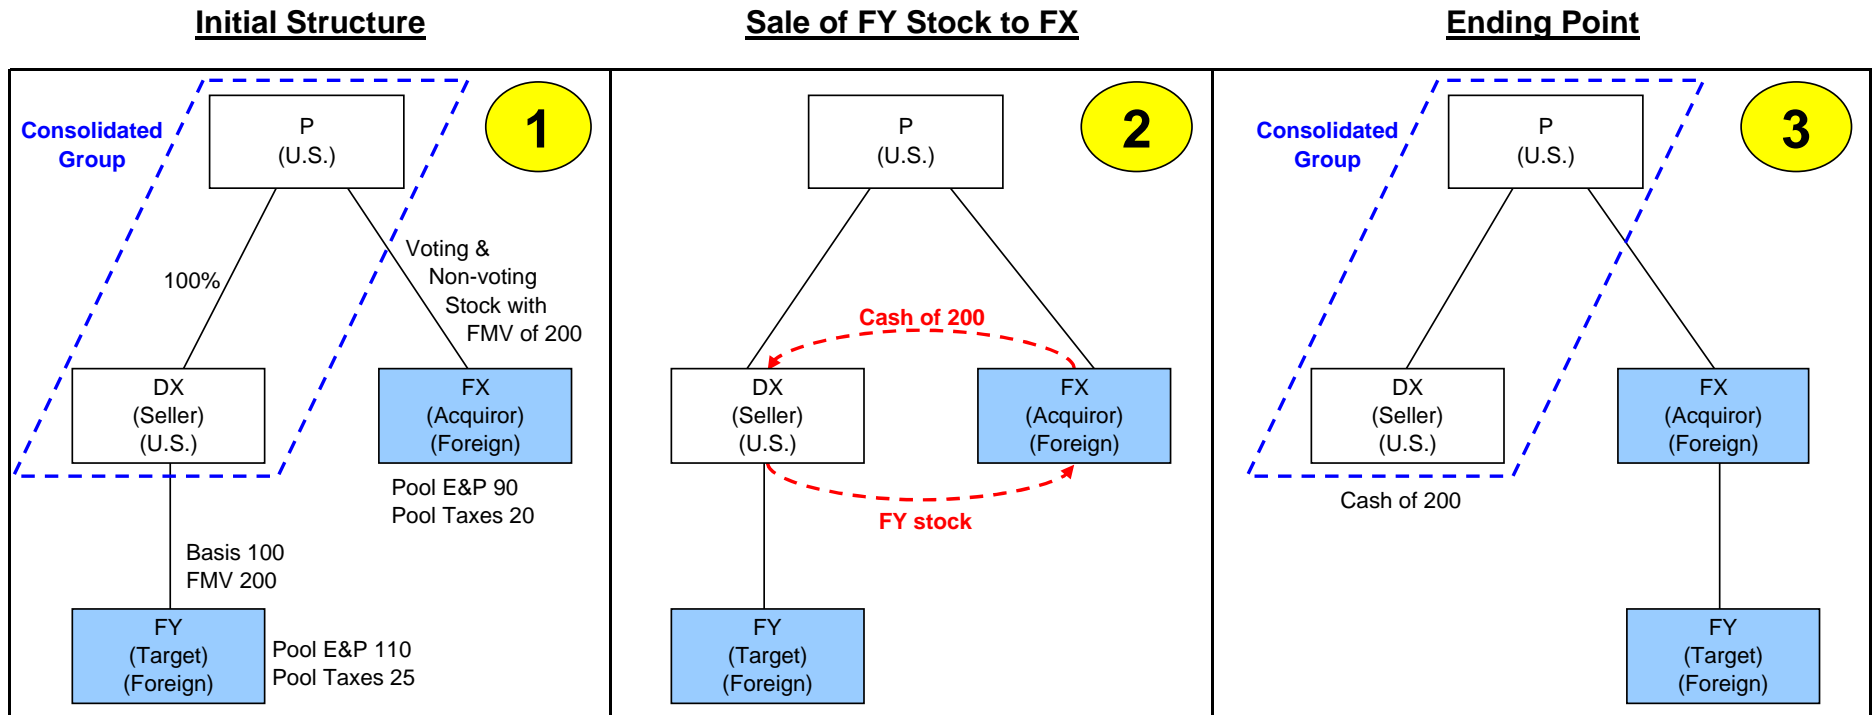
Initial Structure

Consolidated Group

P
(U.S.)

1

100%

Voting & Non-voting Stock with FMV of 200

DX
(Seller)
(U.S.)

FX
(Acquiror)
(Foreign)

Pool E&P 90
Pool Taxes 20

Basis 100
FMV 200

FY
(Target)
(Foreign)

Pool E&P 110
Pool Taxes 25

Sale of FY Stock to FX

P
(U.S.)

2

Cash of 200

DX
(Seller)
(U.S.)

FX
(Acquiror)
(Foreign)

FY stock

FY
(Target)
(Foreign)

Ending Point

Consolidated Group

P
(U.S.)

3

DX
(Seller)
(U.S.)

FX
(Acquiror)
(Foreign)

Cash of 200

FY
(Target)
(Foreign)